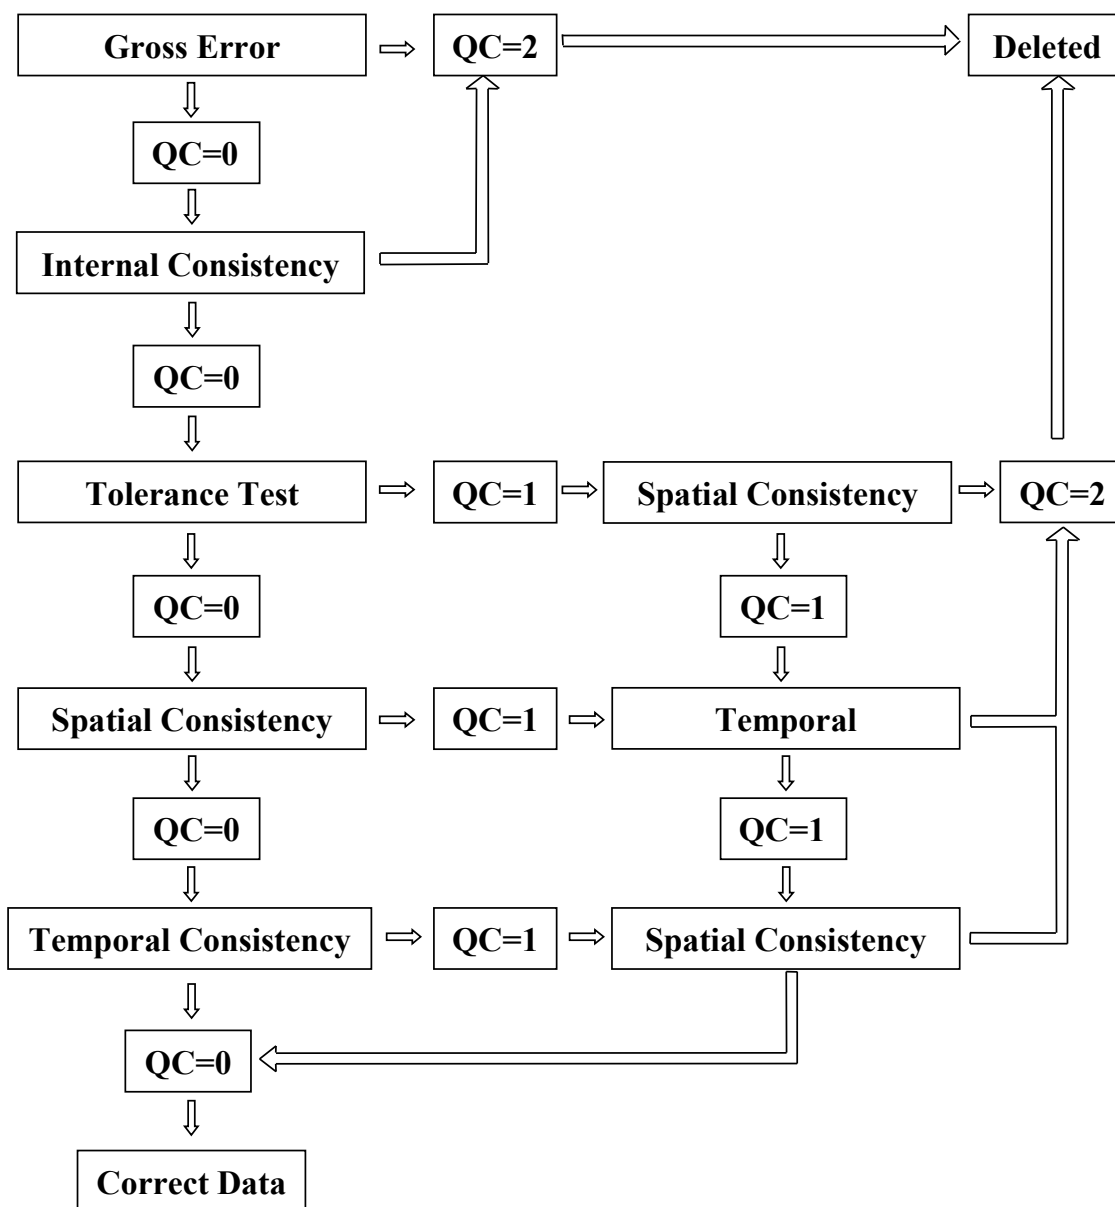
Gross Error
QC=2
Deleted
QC=0
Internal Consistency
QC=0
Tolerance Test
QC=1
Spatial Consistency
QC=2
QC=0
QC=1
Spatial Consistency
QC=1
Temporal
QC=0
QC=1
Temporal Consistency
QC=1
Spatial Consistency
QC=0
Correct Data